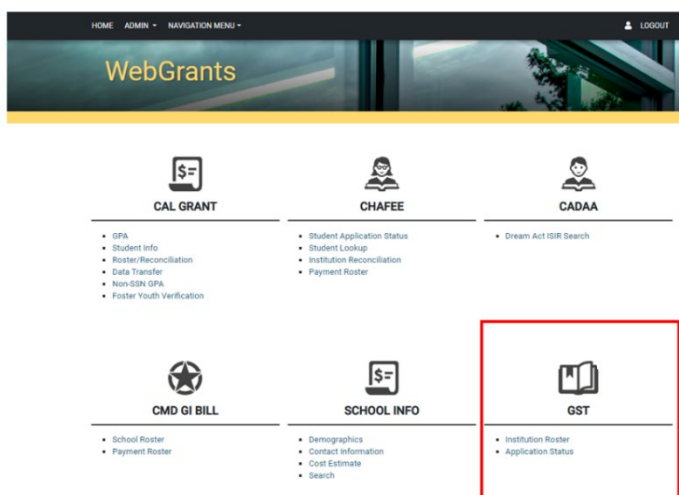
HOME ADMIN ▾ NAVIGATION MENU ▾

LOGOUT

WebGrants

$=

CAL GRANT

- GPA
- Student Info
- Roster/Reconciliation
- Data Transfer
- Non-SSN GPA
- Foster Youth Verification

CHAFEE

- Student Application Status
- Student Lookup
- Institution Reconciliation
- Payment Roster

CADAA

- Dream Act ISIR Search

CMD GI BILL

- School Roster
- Payment Roster

$=

SCHOOL INFO

- Demographics
- Contact Information
- Cost Estimate
- Search

GST

- Institution Roster
- Application Status